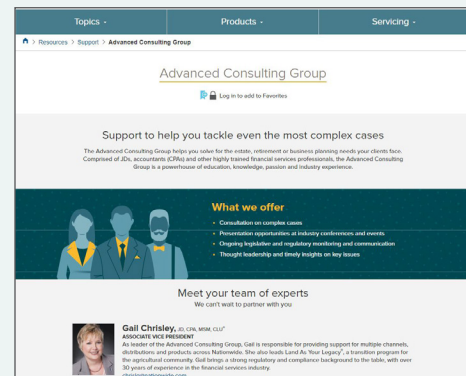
Topics ⌄ Products ⌄ Servicing ⌄

> Resources > Support > Advanced Consulting Group

Advanced Consulting Group

Log in to add to Favorites

Support to help you tackle even the most complex cases

The Advanced Consulting Group helps you solve for the estate, retirement or business planning needs your clients face. Comprised of JDs, accountants (CPAs) and other highly trained financial services professionals, the Advanced Consulting Group is a powerhouse of education, knowledge, passion and industry experience.

What we offer

• Consultation on complex cases
• Presentation opportunities at industry conferences and events
• Ongoing legislative and regulatory monitoring and communication
• Thought leadership and timely insights on key issues

Meet your team of experts
We can't wait to partner with you

Gail Chrisley, JD, CPA, MSM, CLU®
ASSOCIATE VICE PRESIDENT
As leader of the Advanced Consulting Group, Gail is responsible for providing support for multiple channels, distributions and products across Nationwide. She also leads Land As Your Legacy®, a transition program for the agricultural community. Gail brings a strong regulatory and compliance background to the table, with over 30 years of experience in the financial services industry.
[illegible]